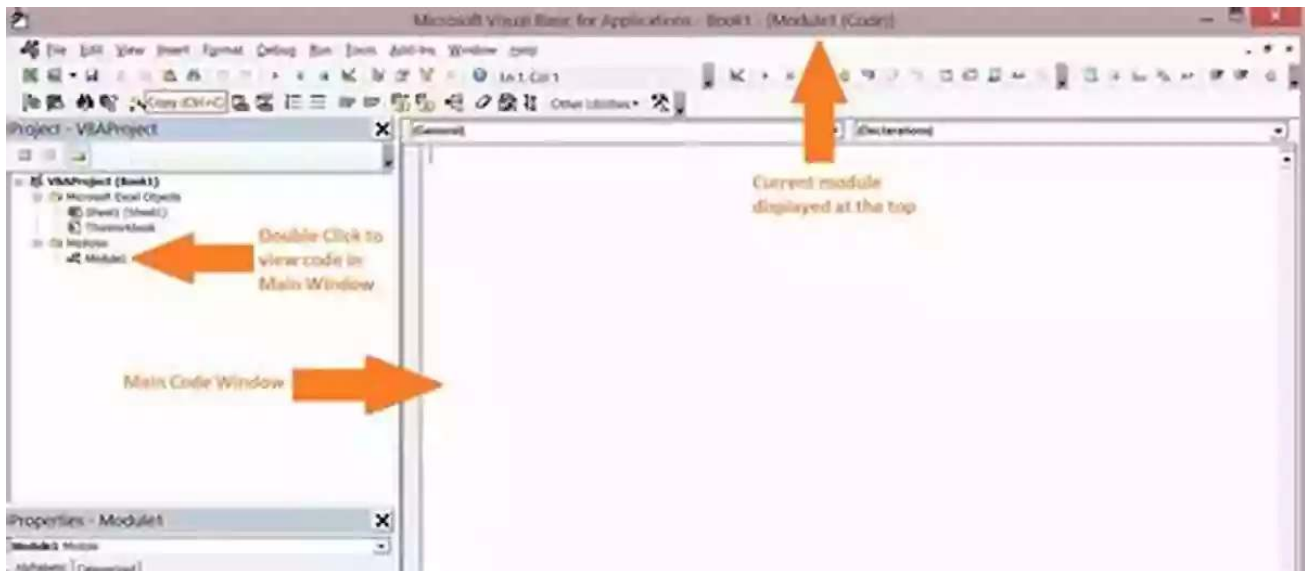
Microsoft Visual Basic for Applications - Book1 - [Module1 (Code)]

File Edit View Insert Format Debug Run Tools Add-Ins Window Help

Ln 1, Col 1

Copy (Ctrl+C)

Other Utilities

Project - VBAProject

VBAProject (Book1)
Microsoft Excel Objects
Sheet1 (Sheet1)
ThisWorkbook
Modules
Module1

Double Click to view code in Main Window

(General)

(Declarations)

Current module displayed at the top

Main Code Window

Properties - Module1

Module1 Module

Alphabetic Categorized